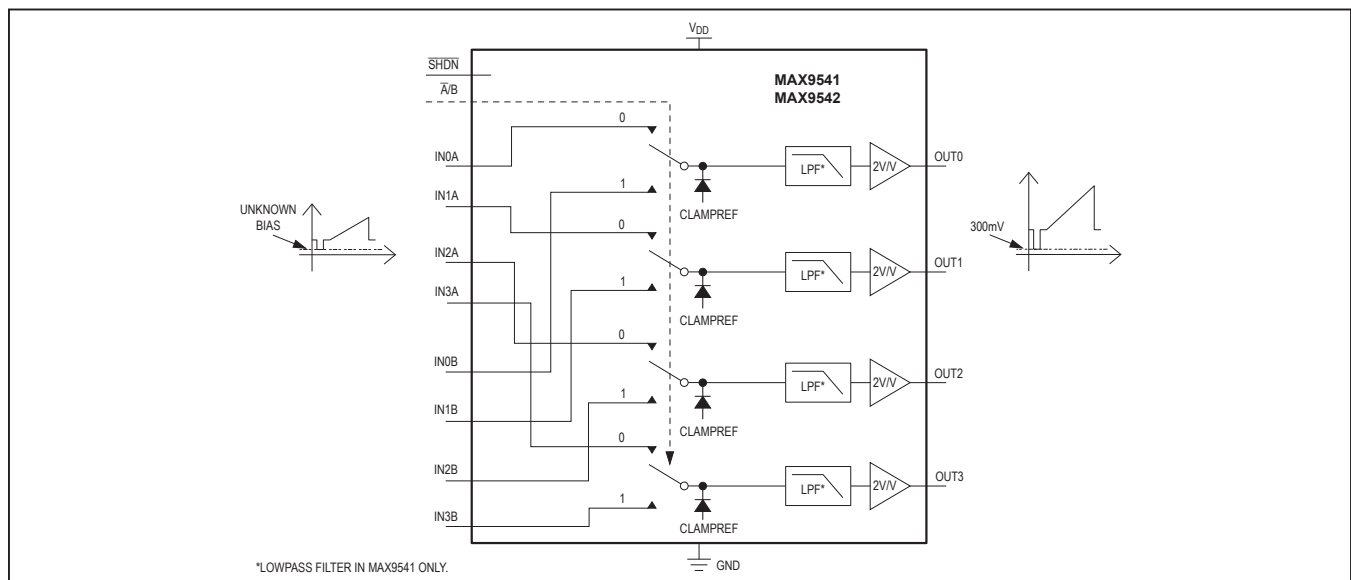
$V_{DD}$

$\overline{SHDN}$

$\overline{A}/B$

MAX9541
MAX9542

0

IN0A

OUT0

LPF*

2V/V

1

IN1A

CLAMPREF

UNKNOWN BIAS

300mV

0

IN2A

OUT1

LPF*

2V/V

1

IN3A

CLAMPREF

0

IN0B

OUT2

LPF*

2V/V

1

IN1B

CLAMPREF

0

IN2B

OUT3

LPF*

2V/V

1

IN3B

CLAMPREF

*LOWPASS FILTER IN MAX9541 ONLY.

GND